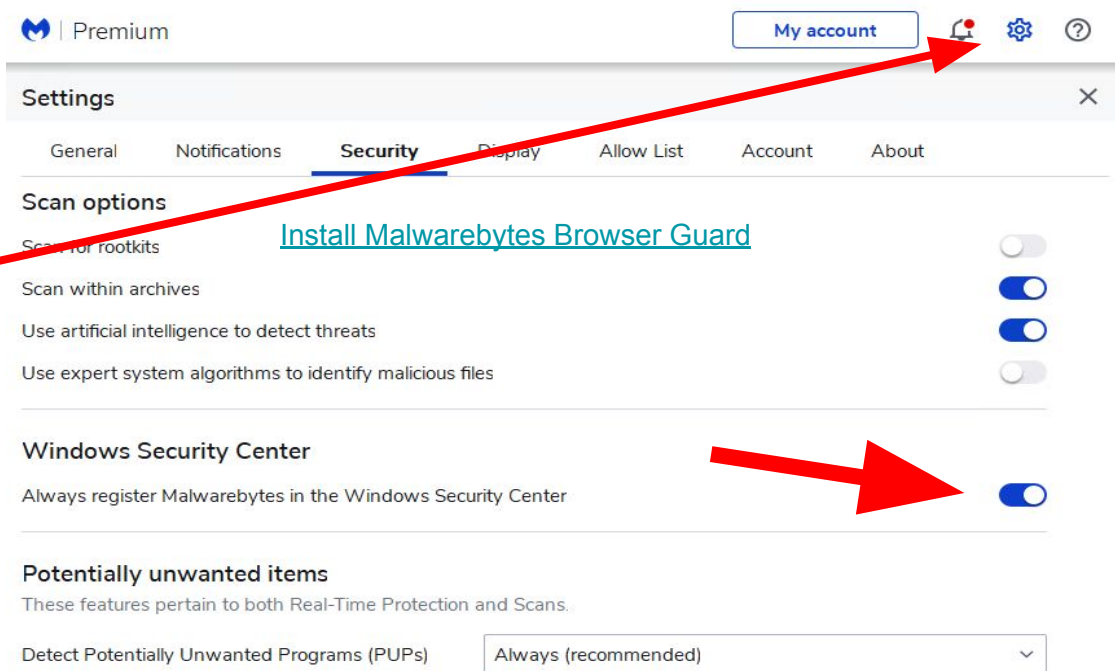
Premium

My account

Settings

General Notifications Security Display Allow List Account About

Scan options

Install Malwarebytes Browser Guard

Scan for rootkits

Scan within archives

Use artificial intelligence to detect threats

Use expert system algorithms to identify malicious files

Windows Security Center

Always register Malwarebytes in the Windows Security Center

Potentially unwanted items

These features pertain to both Real-Time Protection and Scans.

Detect Potentially Unwanted Programs (PUPs) Always (recommended)